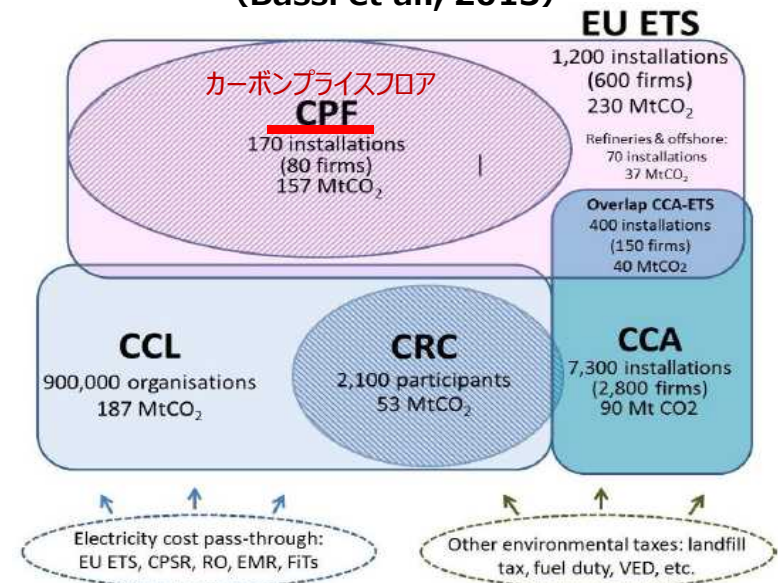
(Bassi et al., 2013)

EU ETS
1,200 installations
(600 firms)
230 $MtCO_2$

カーボンプライスフロア
CPF
170 installations
(80 firms)
157 $MtCO_2$

Refineries & offshore:
70 installations
37 $MtCO_2$

Overlap CCA-ETS
400 installations
(150 firms)
40 $MtCO_2$

CCL
900,000 organisations
187 $MtCO_2$

CRC
2,100 participants
53 $MtCO_2$

CCA
7,300 installations
(2,800 firms)
90 Mt CO2

Electricity cost pass-through:
EU ETS, CPSR, RO, EMR, FiTs

Other environmental taxes: landfill tax, fuel duty, VED, etc.